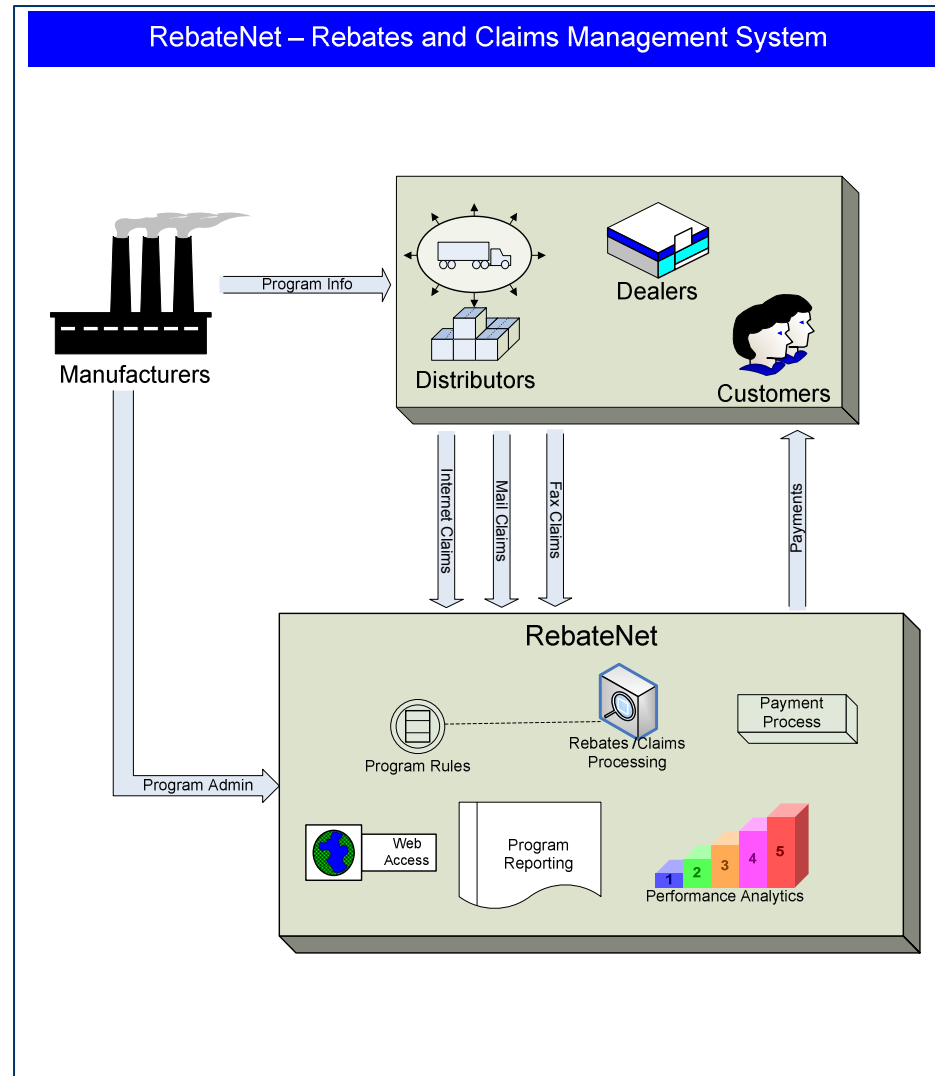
RebateNet – Rebates and Claims Management System

Manufacturers

Program Info

Distributors

Dealers

Customers

Internet Claims

Mail Claims

Fax Claims

Payments

Program Admin

RebateNet

Program Rules

Rebates /Claims Processing

Payment Process

Web Access

Program Reporting

1 2 3 4 5

Performance Analytics